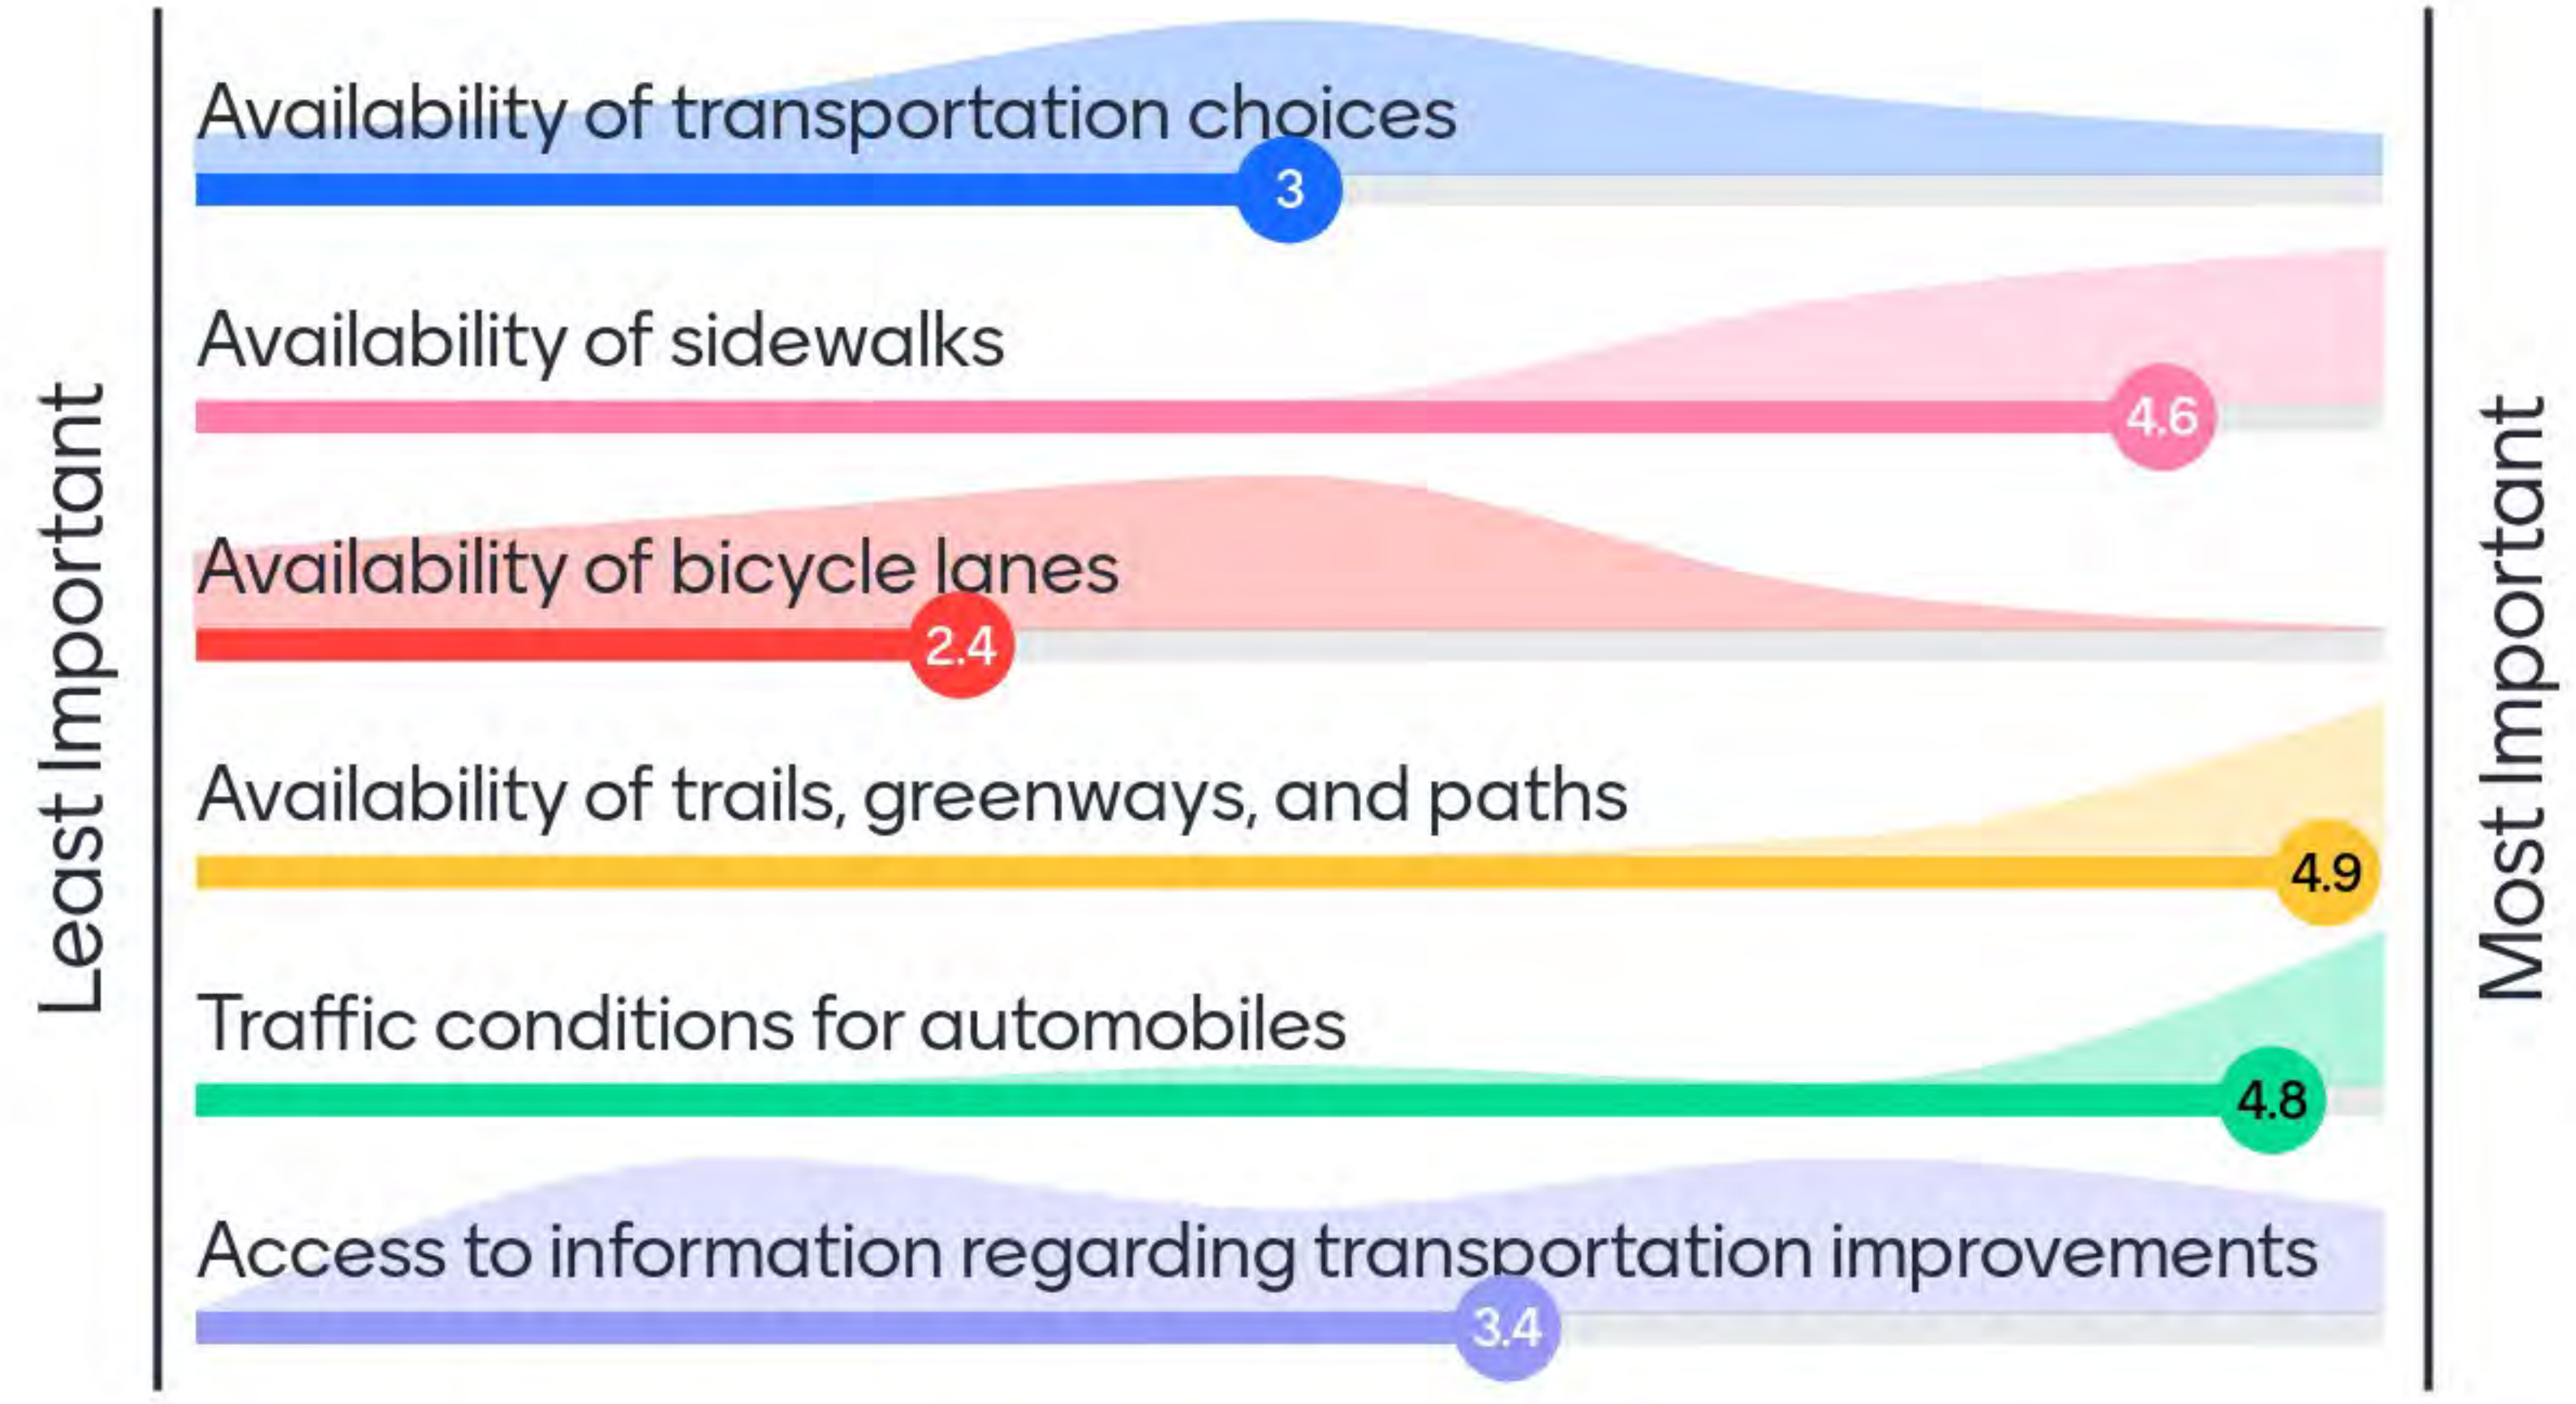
Least Important

Availability of transportation choices
3

Availability of sidewalks
4.6

Availability of bicycle lanes
2.4

Availability of trails, greenways, and paths
4.9

Traffic conditions for automobiles
4.8

Access to information regarding transportation improvements
3.4

Most Important